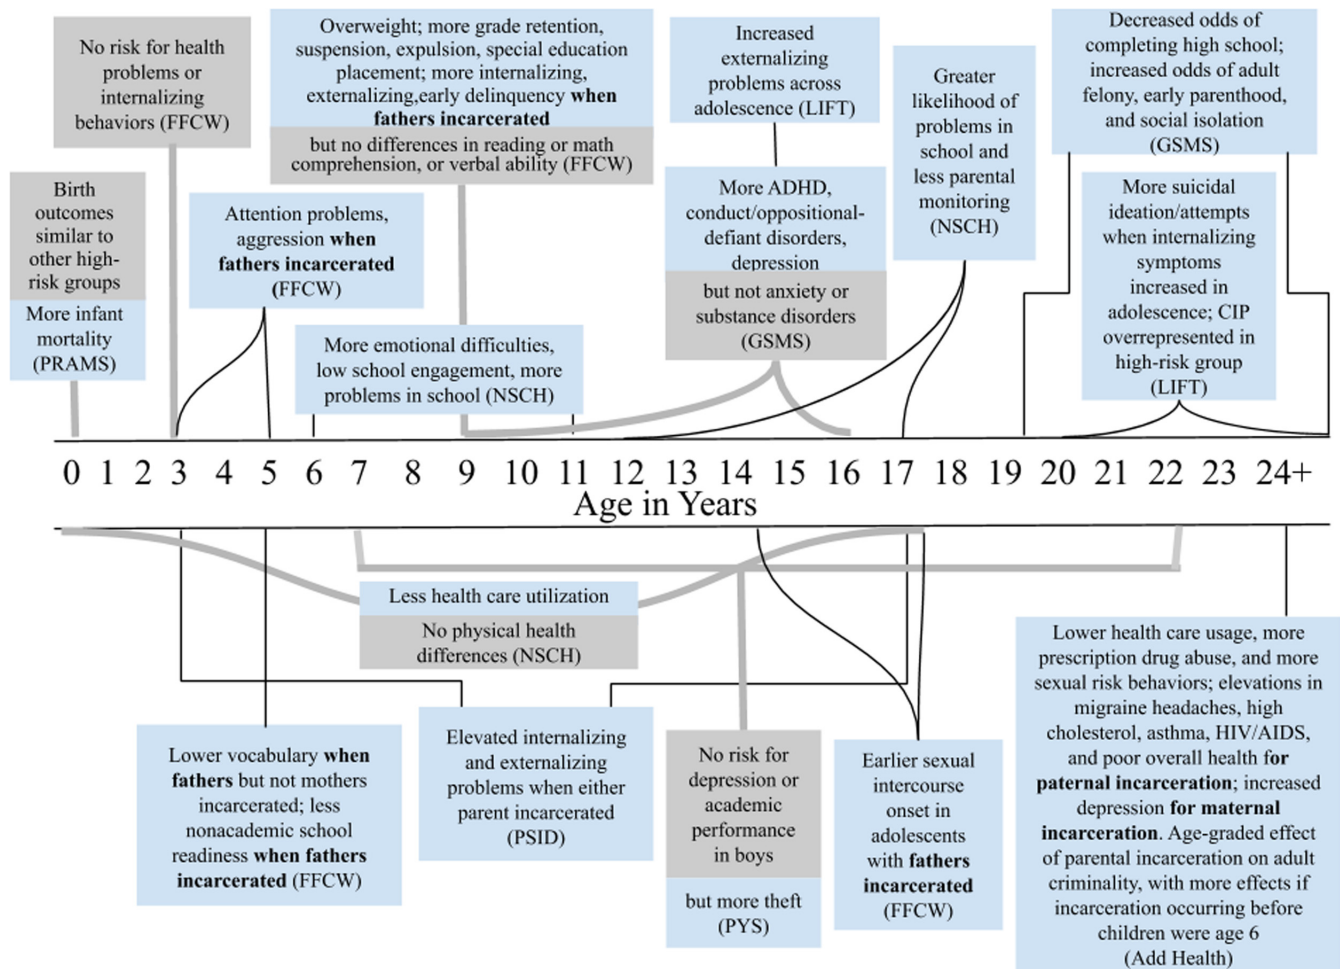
Birth outcomes similar to other high-risk groups

More infant mortality (PRAMS)

No risk for health problems or internalizing behaviors (FFCW)

Attention problems, aggression **when fathers incarcerated** (FFCW)

Overweight; more grade retention, suspension, expulsion, special education placement; more internalizing, externalizing, early delinquency **when fathers incarcerated**

but no differences in reading or math comprehension, or verbal ability (FFCW)

More emotional difficulties, low school engagement, more problems in school (NSCH)

Increased externalizing problems across adolescence (LIFT)

More ADHD, conduct/oppositional-defiant disorders, depression

but not anxiety or substance disorders (GSMS)

Greater likelihood of problems in school and less parental monitoring (NSCH)

Decreased odds of completing high school; increased odds of adult felony, early parenthood, and social isolation (GSMS)

More suicidal ideation/attempts when internalizing symptoms increased in adolescence; CIP overrepresented in high-risk group (LIFT)

0 1 2 3 4 5 6 7 8 9 10 11 12 13 14 15 16 17 18 19 20 21 22 23 24+
Age in Years

Less health care utilization

No physical health differences (NSCH)

Lower vocabulary **when fathers** but not mothers incarcerated; less nonacademic school readiness **when fathers incarcerated** (FFCW)

Elevated internalizing and externalizing problems when either parent incarcerated (PSID)

No risk for depression or academic performance in boys

but more theft (PYS)

Earlier sexual intercourse onset in adolescents with **fathers incarcerated** (FFCW)

Lower health care usage, more prescription drug abuse, and more sexual risk behaviors; elevations in migraine headaches, high cholesterol, asthma, HIV/AIDS, and poor overall health **for paternal incarceration**; increased depression **for maternal incarceration**. Age-graded effect of parental incarceration on adult criminality, with more effects if incarceration occurring before children were age 6 (Add Health)